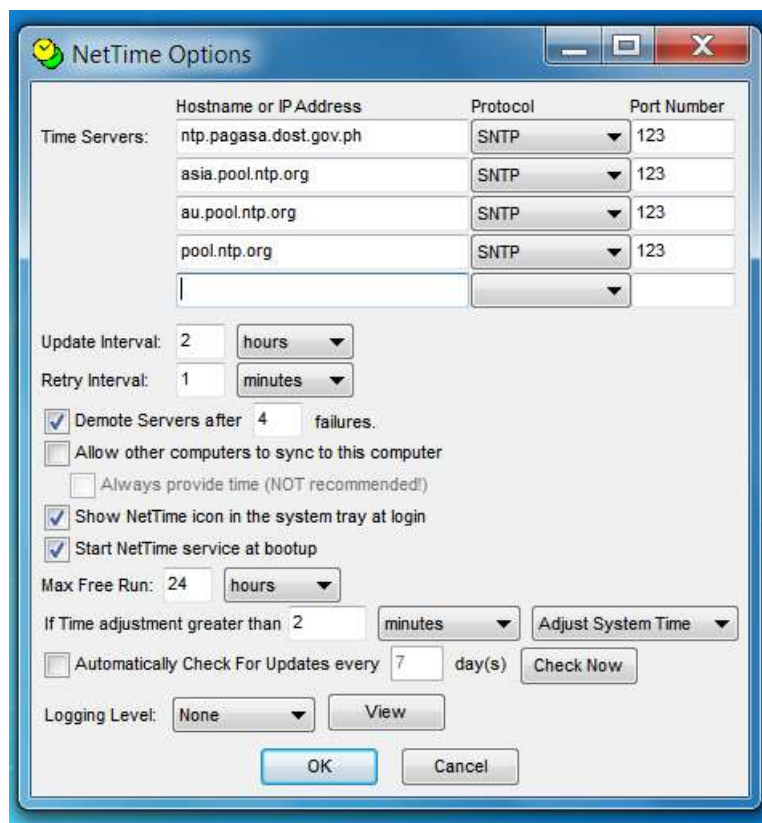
NetTime Options

Time Servers:

| Hostname or IP Address | Protocol | Port Number |
|---|---|---|
| ntp.pagasa.dost.gov.ph | SNTP | 123 |
| asia.pool.ntp.org | SNTP | 123 |
| au.pool.ntp.org | SNTP | 123 |
| pool.ntp.org | SNTP | 123 |
| | | |

Update Interval: 2 hours
Retry Interval: 1 minutes

Demote Servers after 4 failures.
Allow other computers to sync to this computer
Always provide time (NOT recommended!)
Show NetTime icon in the system tray at login
Start NetTime service at bootup

Max Free Run: 24 hours

If Time adjustment greater than 2 minutes Adjust System Time

Automatically Check For Updates every 7 day(s) Check Now

Logging Level: None View

OK Cancel